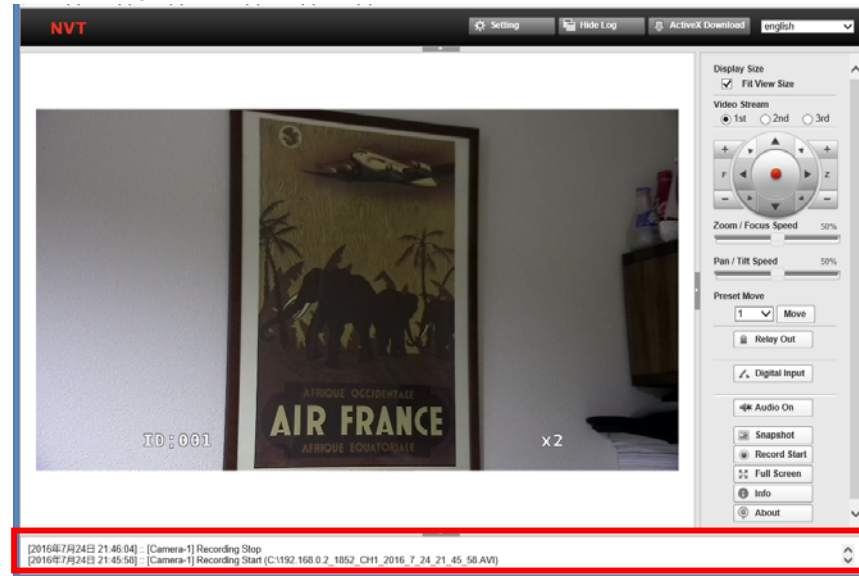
NVT

Setting
Hide Log
ActiveX Download
english

AFRIQUE OCCIDENTALE
AIR FRANCE
AFRIQUE EQUATORIALE

ID:001
x2

Display Size
Fit View Size
Video Stream
1st 2nd 3rd
F
Z
Zoom / Focus Speed 50%
Pan / Tilt Speed 50%
Preset Move
1
Move
Relay Out
Digital Input
Audio On
Snapshot
Record Start
Full Screen
Info
About

[2016年7月24日 21:46:04] :: [Camera-1] Recording Stop
[2016年7月24日 21:45:58] :: [Camera-1] Recording Start (C:\192.168.0.2_1852_CH1_2016_7_24_21_45_58.AVI)